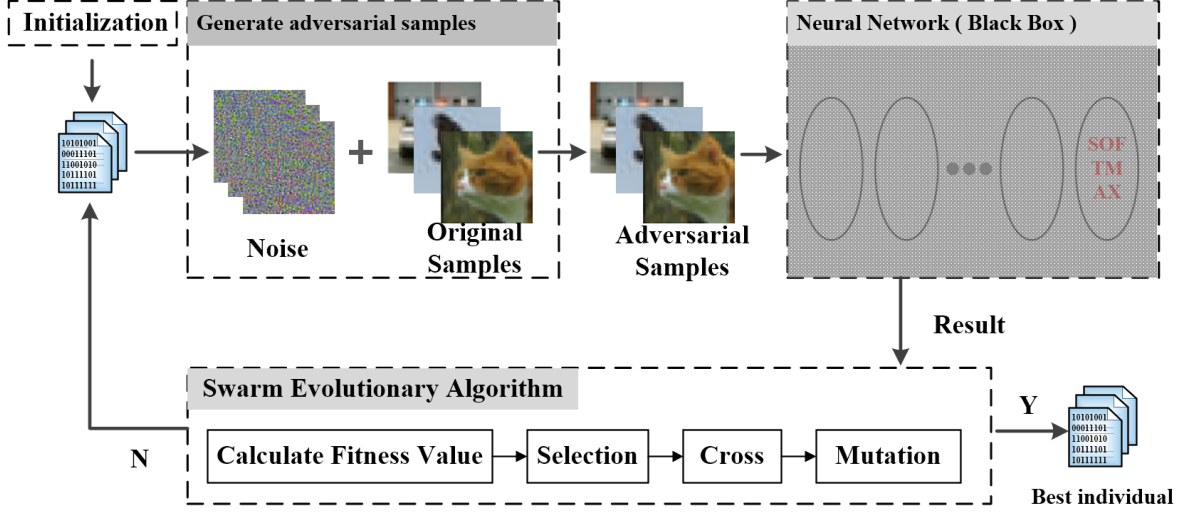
Initialization

Generate adversarial samples

10101001
00011101
11001010
10111101
10111111

Noise

+

Original Samples

Adversarial Samples

Neural Network ( Black Box )

SOF TM AX

Result

Swarm Evolutionary Algorithm

Calculate Fitness Value

Selection

Cross

Mutation

N

Y

10101001
00011101
11001010
10111101
10111111

Best individual